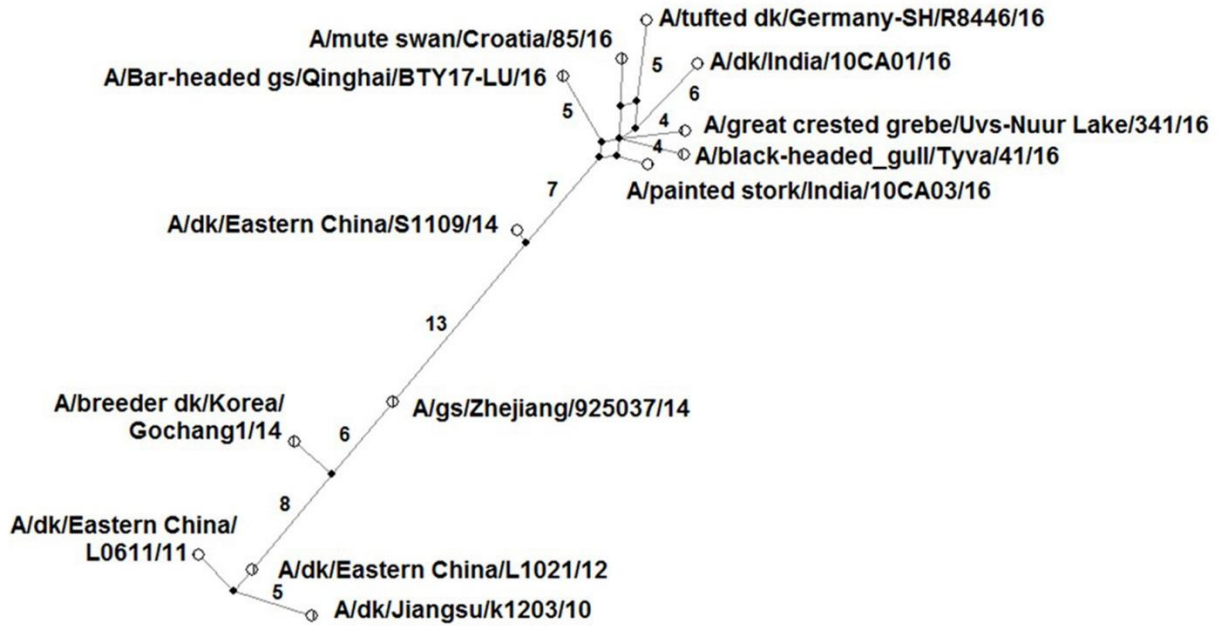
A/tufted dk/Germany-SH/R8446/16

A/mute swan/Croatia/85/16

5

A/dk/India/10CA01/16

A/Bar-headed gs/Qinghai/BTY17-LU/16

5

6

4

A/great crested grebe/Uvs-Nuur Lake/341/16

4

A/black-headed_gull/Tyva/41/16

A/painted stork/India/10CA03/16

7

A/dk/Eastern China/S1109/14

13

A/breeder dk/Korea/ Gochang1/14

A/gs/Zhejiang/925037/14

6

8

A/dk/Eastern China/ L0611/11

A/dk/Eastern China/L1021/12

5

A/dk/Jiangsu/k1203/10